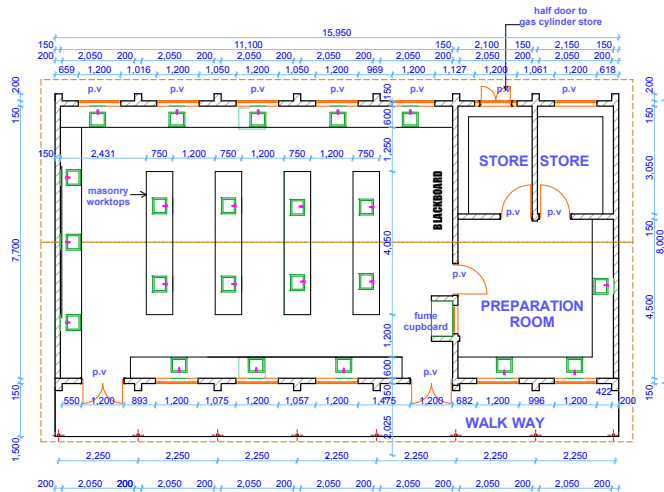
half door to gas cylinder store

15,950

150 | 11,100 | 150 | 2,100 | 150 | 2,150 | 150

200 | 2,050 | 200 | 2,050 | 200 | 2,050 | 200 | 2,050 | 200 | 2,050 | 200 | 2,050 | 200 | 2,050 | 200 | 2,050 | 200

659 | 1,200 | 1,016 | 1,200 | 1,050 | 1,200 | 1,050 | 1,200 | 969 | 1,200 | 1,127 | 1,200 | 1,061 | 1,200 | 618

p.v p.v p.v p.v p.v p.v p.v

150 2,431 750 1,200 750 1,200 750 1,200 750

masonry worktops

BLACKBOARD

STORE STORE

p.v p.v

p.v

fume cupboard

PREPARATION ROOM

p.v p.v

550 1,200 893 1,200 1,075 1,200 1,057 1,200 1,175 1,200 682 1,200 996 1,200 422 200

WALK WAY

200 150 600 1,250 4,050 1,200 600 150 2,025

150 7,700 150 1,500

150 3,050 150 8,000 4,500 150

2,250 | 2,250 | 2,250 | 2,250 | 2,250 | 2,250 | 2,250

200 | 2,050 | 200 | 2,050 | 200 | 2,050 | 200 | 2,050 | 200 | 2,050 | 200 | 2,050 | 200 | 2,050 | 200